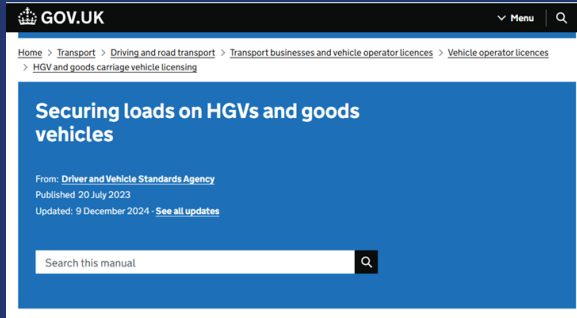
GOV.UK

Menu

Home > Transport > Driving and road transport > Transport businesses and vehicle operator licences > Vehicle operator licences > HGV and goods carriage vehicle licensing

Securing loads on HGVs and goods vehicles

From: Driver and Vehicle Standards Agency
Published 20 July 2023
Updated: 9 December 2024 · See all updates

Search this manual